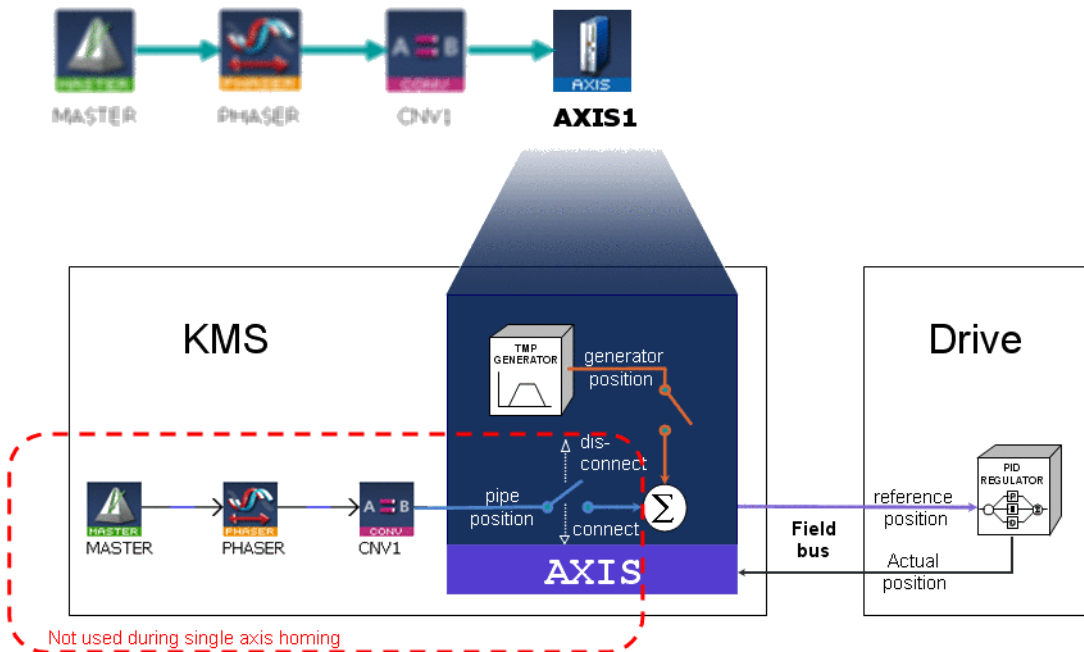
MASTER
MASTER
PHASER
PHASER
A B
CONV
CNV1
AXIS
AXIS1

KMS

TMP GENERATOR
generator position
dis-connect
pipe position
connect
$\Sigma$
AXIS

MASTER
MASTER
PHASER
PHASER
A B
CONV
CNV1

Field bus

Drive

PID REGULATOR
P
I
D
reference position
Actual position

Not used during single axis homing